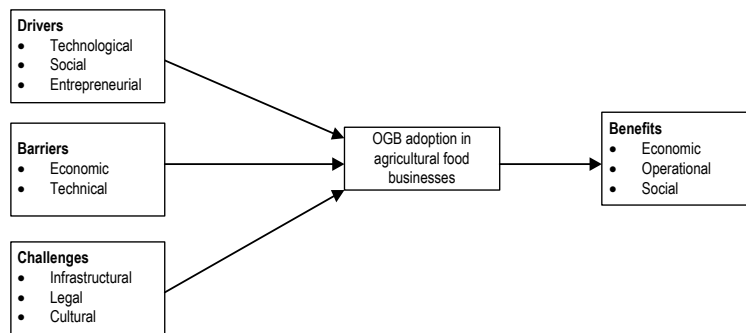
**Drivers**
- Technological
- Social
- Entrepreneurial

**Barriers**
- Economic
- Technical

**Challenges**
- Infrastructural
- Legal
- Cultural

OGB adoption in agricultural food businesses

**Benefits**
- Economic
- Operational
- Social